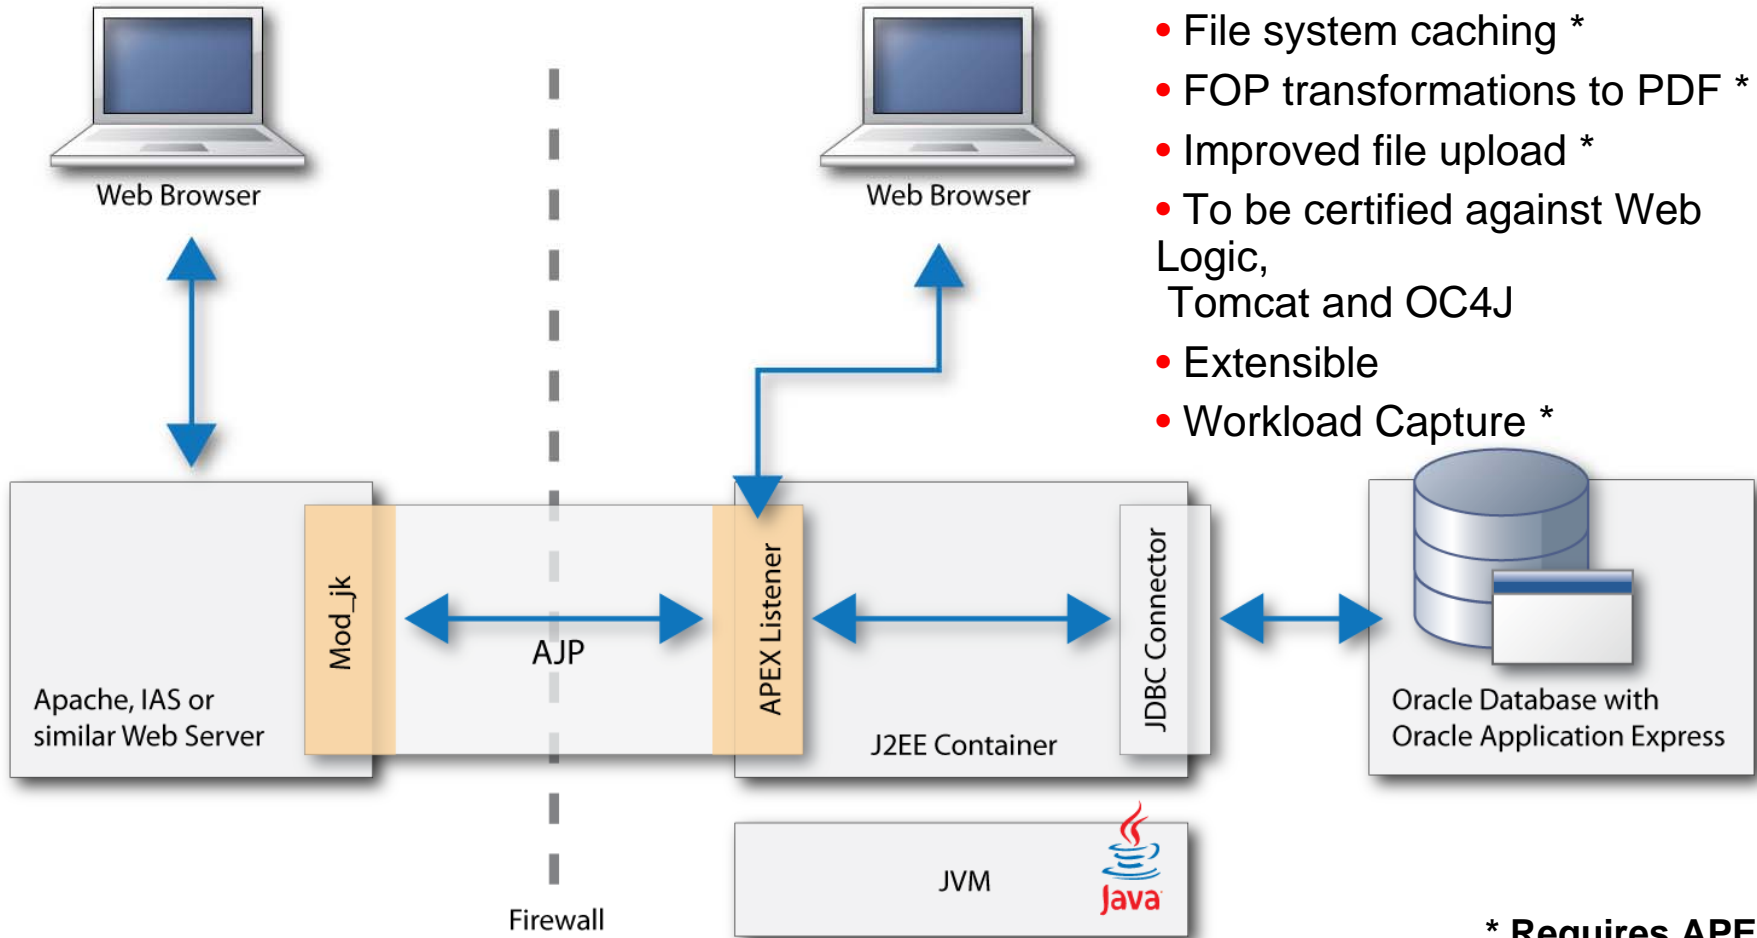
Web Browser

Web Browser

• File system caching *
• FOP transformations to PDF *
• Improved file upload *
• To be certified against Web Logic, Tomcat and OC4J
• Extensible
• Workload Capture *

Mod_jk

AJP

APEX Listener

JDBC Connector

Apache, IAS or similar Web Server

J2EE Container

Oracle Database with Oracle Application Express

JVM

Java

Firewall

* Requires APE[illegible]